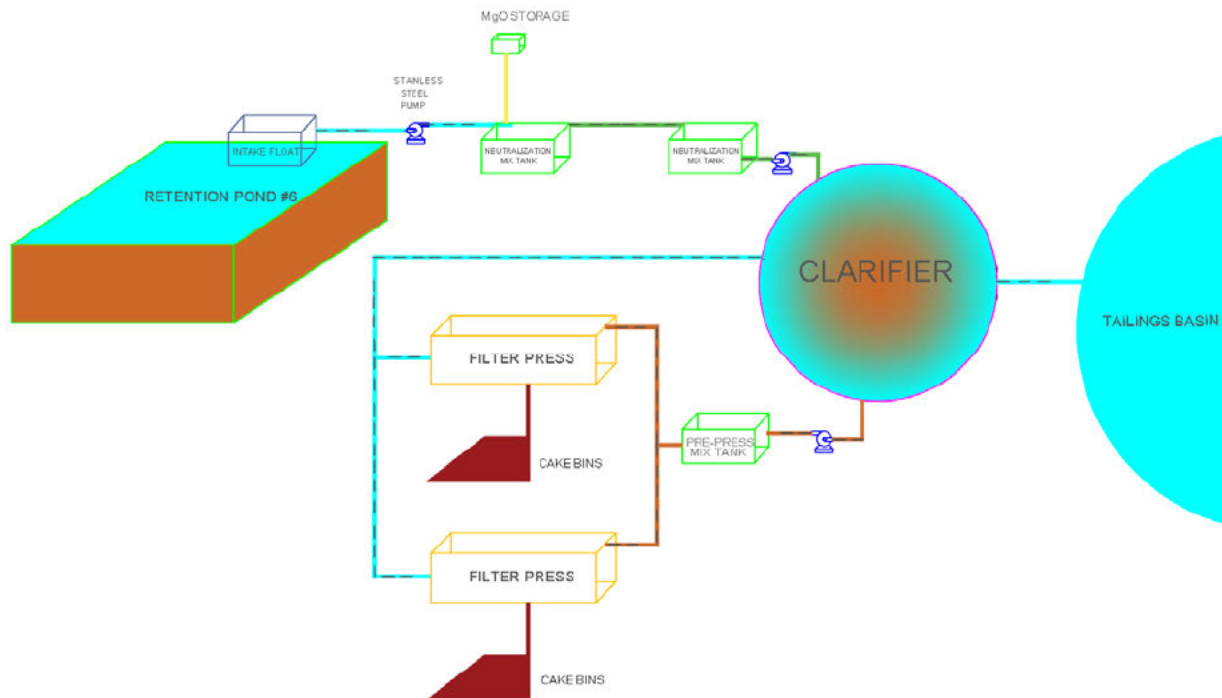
MgO STORAGE

STANLESS STEEL PUMP

INTAKE FLOAT

NEUTRALIZATION MIX TANK

NEUTRALIZATION MIX TANK

RETENTION POND #6

CLARIFIER

TAILINGS BASIN

FILTER PRESS

CAKE BINS

PRE-PRESS MIX TANK

FILTER PRESS

CAKE BINS